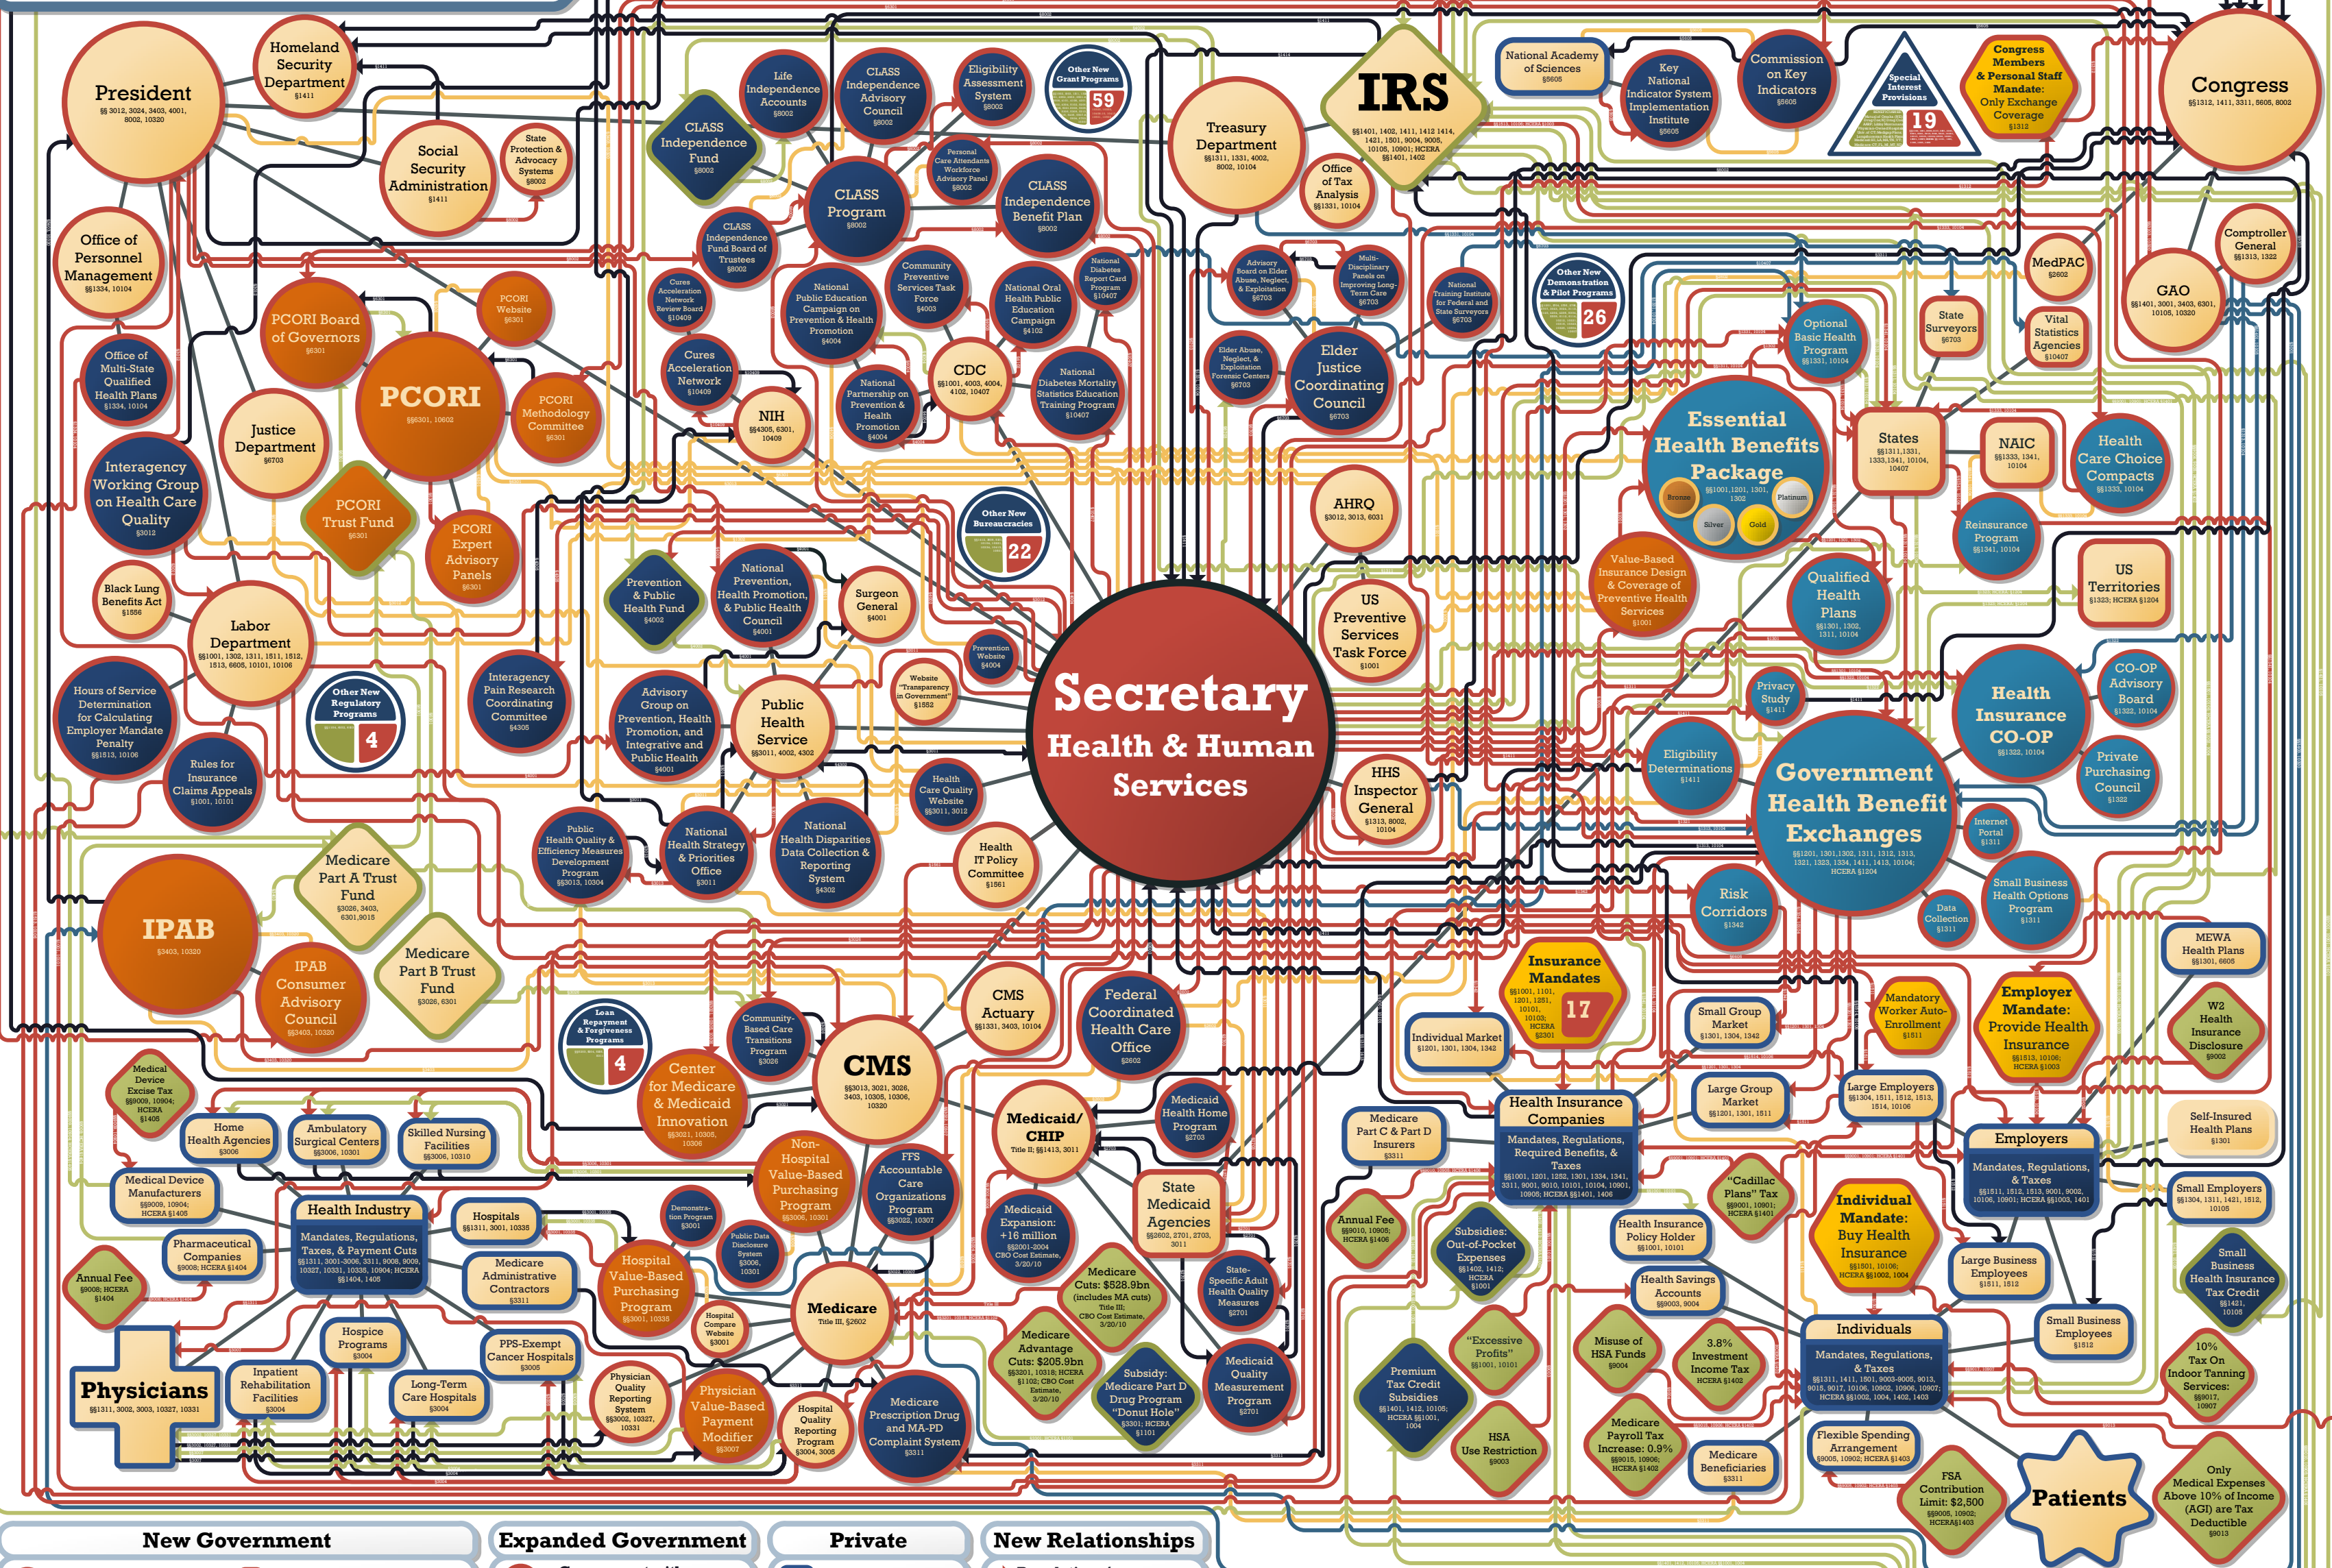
President
§§ 3012, 3024, 3403, 4001, 8002, 10320

Homeland Security Department
§1411

Social Security Administration
§1411

State Protection & Advocacy Systems
§8002

Office of Personnel Management
§§1334, 10104

PCORI Board of Governors
§6301

PCORI Website
§6301

PCORI
§§6301, 10602

PCORI Methodology Committee
§6301

Office of Multi-State Qualified Health Plans
§1334, 10104

Justice Department
§6703

Interagency Working Group on Health Care Quality
§3012

PCORI Trust Fund
§6301

PCORI Expert Advisory Panels
§6301

Black Lung Benefits Act
§1556

Labor Department
§§1001, 1302, 1311, 1511, 1512, 1513, 6605, 10101, 10106

Hours of Service Determination for Calculating Employer Mandate Penalty
§§1513, 10106

Other New Regulatory Programs
4

Rules for Insurance Claims Appeals
§1001, 10101

Life Independence Accounts
§8002

CLASS Independence Advisory Council
§8002

Eligibility Assessment System
§8002

Other New Grant Programs
59

CLASS Independence Fund
§8002

Personal Care Attendants Workforce Advisory Panel
§8002

CLASS Program
§8002

CLASS Independence Benefit Plan
§8002

CLASS Independence Fund Board of Trustees
§8002

Cures Acceleration Network Review Board
§10409

National Public Education Campaign on Prevention & Health Promotion
§4004

Community Preventive Services Task Force
§4003

National Oral Health Public Education Campaign
§4102

National Diabetes Report Card Program
§10407

Cures Acceleration Network
§10409

NIH
§§4305, 6301, 10409

National Partnership on Prevention & Health Promotion
§4004

CDC
§§1001, 4003, 4004, 4102, 10407

National Diabetes Mortality Statistics Education Training Program
§10407

Other New Bureaucracies
22

Prevention & Public Health Fund
§4002

National Prevention, Health Promotion, & Public Health Council
§4001

Surgeon General
§4001

Prevention Website
§4004

Interagency Pain Research Coordinating Committee
§4305

Advisory Group on Prevention, Health Promotion, and Integrative and Public Health
§4001

Public Health Service
§§3011, 4002, 4302

Website "Transparency in Government"
§1552

Health Care Quality Website
§§3011, 3012

Public Health Quality & Efficiency Measures Development Program
§§3013, 10304

National Health Strategy & Priorities Office
§3011

National Health Disparities Data Collection & Reporting System
§4302

Health IT Policy Committee
§1561

Secretary
Health & Human Services

Treasury Department
§§1311, 1331, 4002, 8002, 10104

IRS
§§1401, 1402, 1411, 1412 1414, 1421, 1501, 9004, 9005, 10105, 10901; HCERA §§1401, 1402

Office of Tax Analysis
§§1331, 10104

National Academy of Sciences
§5605

Key National Indicator System Implementation Institute
§5605

Commission on Key Indicators
§5605

Special Interest Provisions
19

Congress Members & Personal Staff Mandate: Only Exchange Coverage
§1312

Congress
§§1312, 1411, 3311, 5605, 8002

Comptroller General
§§1313, 1322

Advisory Board on Elder Abuse, Neglect, & Exploitation
§6703

Multi-Disciplinary Panels on Improving Long-Term Care
§6703

National Training Institute for Federal and State Surveyors
§6703

Other New Demonstration & Pilot Programs
26

MedPAC
§2602

GAO
§§1401, 3001, 3403, 6301, 10105, 10320

Elder Abuse, Neglect, & Exploitation Forensic Centers
§6703

Elder Justice Coordinating Council
§6703

Optional Basic Health Program
§§1331, 10104

State Surveyors
§6703

Vital Statistics Agencies
§10407

Essential Health Benefits Package
§§1001, 1201, 1301, 1302
Bronze
Platinum
Silver
Gold

States
§§1311, 1331, 1333, 1341, 10104, 10407

NAIC
§§1333, 1341, 10104

Health Care Choice Compacts
§§1333, 10104

AHRQ
§3012, 3013, 6031

Reinsurance Program
§§1341, 10104

Value-Based Insurance Design & Coverage of Preventive Health Services
§1001

US Preventive Services Task Force
§1001

Qualified Health Plans
§§1301, 1302, 1311, 10104

US Territories
§1323; HCERA §1204

Privacy Study
§1411

Health Insurance CO-OP
§§1322, 10104

CO-OP Advisory Board
§1322, 10104

Eligibility Determinations
§1411

HHS Inspector General
§1313, 8002, 10104

Government Health Benefit Exchanges
§§1201, 1301, 1302, 1311, 1312, 1313, 1321, 1323, 1334, 1411, 1413, 10104; HCERA §1204

Private Purchasing Council
§1322

Internet Portal
§1311

Risk Corridors
§1342

Data Collection
§1311

Small Business Health Options Program
§1311

Medicare Part A Trust Fund
§3026, 3403, 6301, 9015

IPAB
§3403, 10320

IPAB Consumer Advisory Council
§§3403, 10320

Medicare Part B Trust Fund
§3026, 6301

Loan Repayment & Forgiveness Programs
4

Community-Based Care Transitions Program
§3026

CMS Actuary
§§1331, 3403, 10104

Federal Coordinated Health Care Office
§2602

CMS
§§3013, 3021, 3026, 3403, 10305, 10306, 10320

Center for Medicare & Medicaid Innovation
§§3021, 10305, 10306

Insurance Mandates
§§1001, 1101, 1201, 1251, 10101, 10103; HCERA §2301
17

Individual Market
§1201, 1301, 1304, 1342

Small Group Market
§1301, 1304, 1342

Mandatory Worker Auto-Enrollment
§1511

Employer Mandate: Provide Health Insurance
§§1513, 10106; HCERA §1003

MEWA Health Plans
§§1301, 6605

W2 Health Insurance Disclosure
§9002

Medical Device Excise Tax
§§9009, 10904; HCERA §1405

Home Health Agencies
§3006

Ambulatory Surgical Centers
§§3006, 10301

Skilled Nursing Facilities
§§3006, 10310

Non-Hospital Value-Based Purchasing Program
§§3006, 10301

FFS Accountable Care Organizations Program
§§3022, 10307

Medicaid/ CHIP
Title II; §§1413, 3011

Medicaid Health Home Program
§2703

Large Group Market
§§1201, 1301, 1511

Large Employers
§§1304, 1511, 1512, 1513, 1514, 10106

Self-Insured Health Plans
§1301

Medical Device Manufacturers
§§9009, 10904; HCERA §1405

Health Industry
Mandates, Taxes, & Payment Cuts
§§1311, 3001-3006, 3311, 9008, 9009, 10327, 10331, 10335, 10904; HCERA §§1404, 1405

Hospitals
§§1311, 3001, 10335

Demonstration Program
§3001

Public Data Disclosure System
§§3006, 10301

Medicaid Expansion: +16 million
§§2001-2004; CBO Cost Estimate, 3/20/10

State Medicaid Agencies
§§2602, 2701, 2703, 3011

Medicare Part C & Part D Insurers
§3311

Health Insurance Companies
Mandates, Regulations, Required Benefits, & Taxes
§§1001, 1201, 1252, 1301, 1334, 1341, 3311, 9001, 9010, 10101, 10104, 10901, 10905; HCERA §§1401, 1406

"Cadillac Plans" Tax
§§9001, 10901; HCERA §1401

Employers
Mandates, Regulations, & Taxes
§§1511, 1512, 1513, 9001, 9002, 10106, 10901; HCERA §§1003, 1401

Small Employers
§§1304, 1311, 1421, 1512, 10105

Pharmaceutical Companies
§9008; HCERA §1404

Medicare Administrative Contractors
§3311

Hospital Value-Based Purchasing Program
§§3001, 10335

Medicare Cuts: $528.9bn (includes MA cuts)
Title III; CBO Cost Estimate, 3/20/10

State-Specific Adult Health Quality Measures
§2701

Annual Fee
§§9010, 10905; HCERA §1406

Subsidies: Out-of-Pocket Expenses
§§1402, 1412; HCERA §1001

Health Insurance Policy Holder
§§1001, 10101

Individual Mandate: Buy Health Insurance
§§1501, 10106; HCERA §§1002, 1004

Large Business Employees
§§1511, 1512

Annual Fee
§9008; HCERA §1404

Hospice Programs
§3004

PPS-Exempt Cancer Hospitals
§3005

Hospital Compare Website
§3001

Medicare
Title III, §2602

Medicare Advantage Cuts: $205.9bn
§§3201, 10318; HCERA §1102; CBO Cost Estimate, 3/20/10

Subsidy: Medicare Part D Drug Program "Donut Hole"
§3301; HCERA §1101

Medicaid Quality Measurement Program
§2701

Health Savings Accounts
§§9003, 9004

Small Business Health Insurance Tax Credit
§§1421, 10105

Physicians
§§1311, 3002, 3003, 10327, 10331

Inpatient Rehabilitation Facilities
§3004

Long-Term Care Hospitals
§3004

Physician Quality Reporting System
§§3002, 10327, 10331

Physician Value-Based Payment Modifier
§§3007

Hospital Quality Reporting Program
§3004, 3005

Medicare Prescription Drug and MA-PD Complaint System
§3311

Premium Tax Credit Subsidies
§§1401, 1412, 10105; HCERA §§1001, 1004

"Excessive Profits"
§§1001, 10101

Misuse of HSA Funds
§9004

3.8% Investment Income Tax
HCERA §1402

Individuals
Mandates, Regulations, & Taxes
§§1311, 1411, 1501, 9003-9005, 9013, 9015, 9017, 10106, 10902, 10906, 10907; HCERA §§1002, 1004, 1402, 1403

Small Business Employees
§1512

10% Tax On Indoor Tanning Services:
§§9017, 10907

HSA Use Restriction
§9003

Medicare Payroll Tax Increase: 0.9%
§§9015, 10906; HCERA §1402

Medicare Beneficiaries
§3311

Flexible Spending Arrangement
§§9005, 10902; HCERA §1403

FSA Contribution Limit: $2,500
§§9005, 10902; HCERA§1403

Patients

Only Medical Expenses Above 10% of Income (AGI) are Tax Deductible
§9013

New Government
Expanded Government
Private
New Relationships